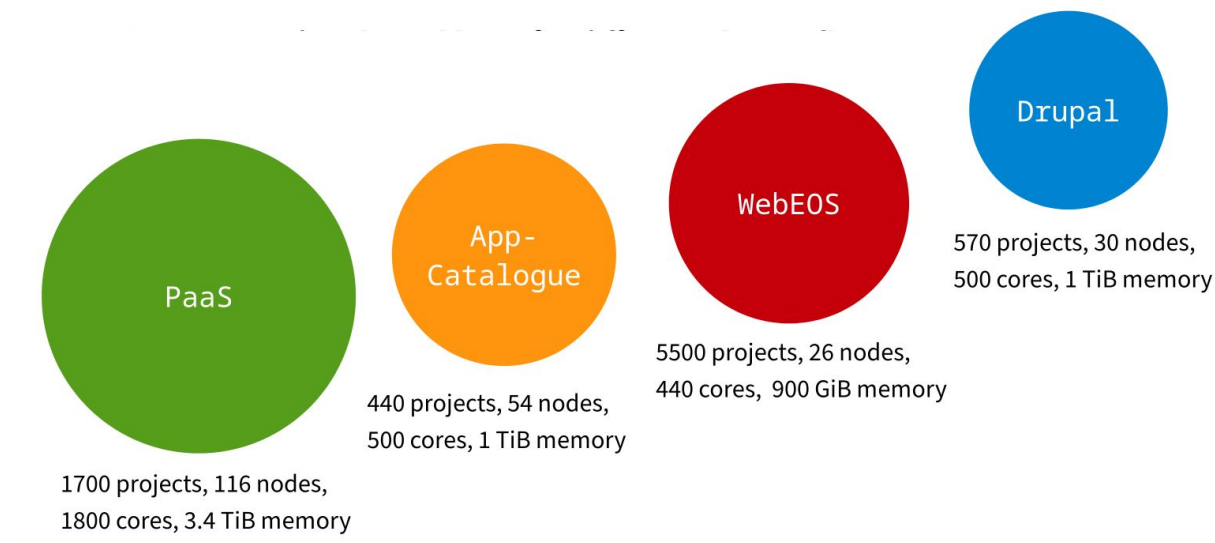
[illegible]

PaaS

1700 projects, 116 nodes, 1800 cores, 3.4 TiB memory

App-Catalogue

440 projects, 54 nodes, 500 cores, 1 TiB memory

WebEOS

5500 projects, 26 nodes, 440 cores, 900 GiB memory

Drupal

570 projects, 30 nodes, 500 cores, 1 TiB memory